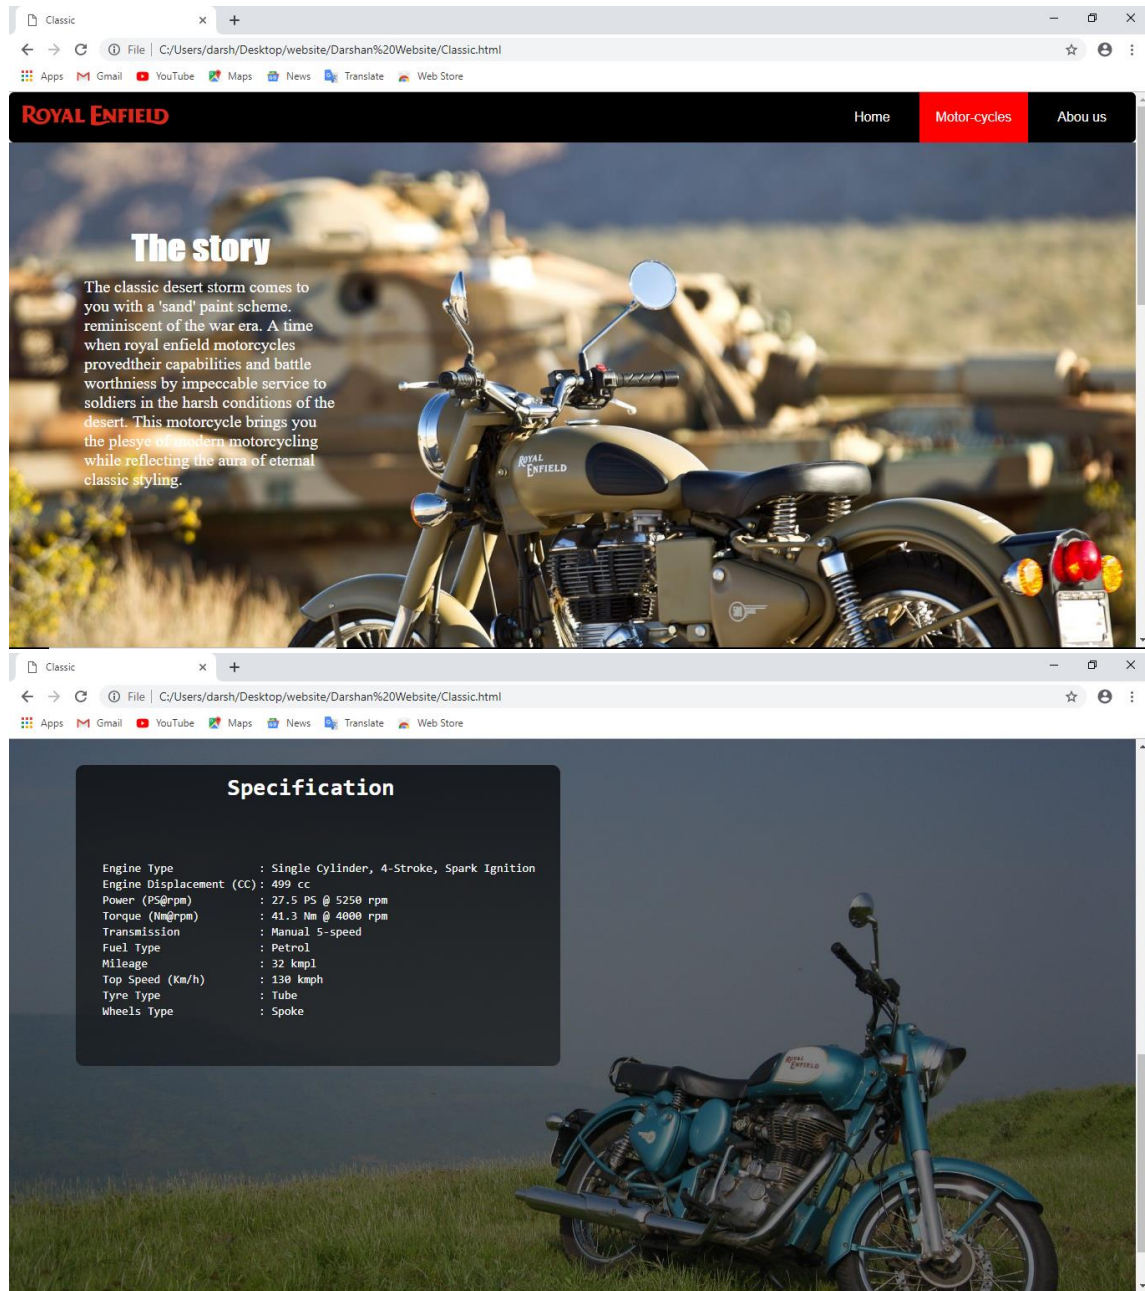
Classic
File | C:/Users/darsh/Desktop/website/Darshan%20Website/Classic.html
Apps Gmail YouTube Maps News Translate Web Store

ROYAL ENFIELD
Home Motor-cycles Abou us

The story
The classic desert storm comes to you with a 'sand' paint scheme. reminiscent of the war era. A time when royal enfield motorcycles provedtheir capabilities and battle worthiness by impeccable service to soldiers in the harsh conditions of the desert. This motorcycle brings you the plesye of modern motorcycling while reflecting the aura of eternal classic styling.

ROYAL ENFIELD

Classic
File | C:/Users/darsh/Desktop/website/Darshan%20Website/Classic.html
Apps Gmail YouTube Maps News Translate Web Store

Specification

| | |
|---|---|
| Engine Type | : Single Cylinder, 4-Stroke, Spark Ignition |
| Engine Displacement (CC) | : 499 cc |
| Power (PS@rpm) | : 27.5 PS @ 5250 rpm |
| Torque (Nm@rpm) | : 41.3 Nm @ 4000 rpm |
| Transmission | : Manual 5-speed |
| Fuel Type | : Petrol |
| Mileage | : 32 kmpl |
| Top Speed (Km/h) | : 130 kmph |
| Tyre Type | : Tube |
| Wheels Type | : Spoke |